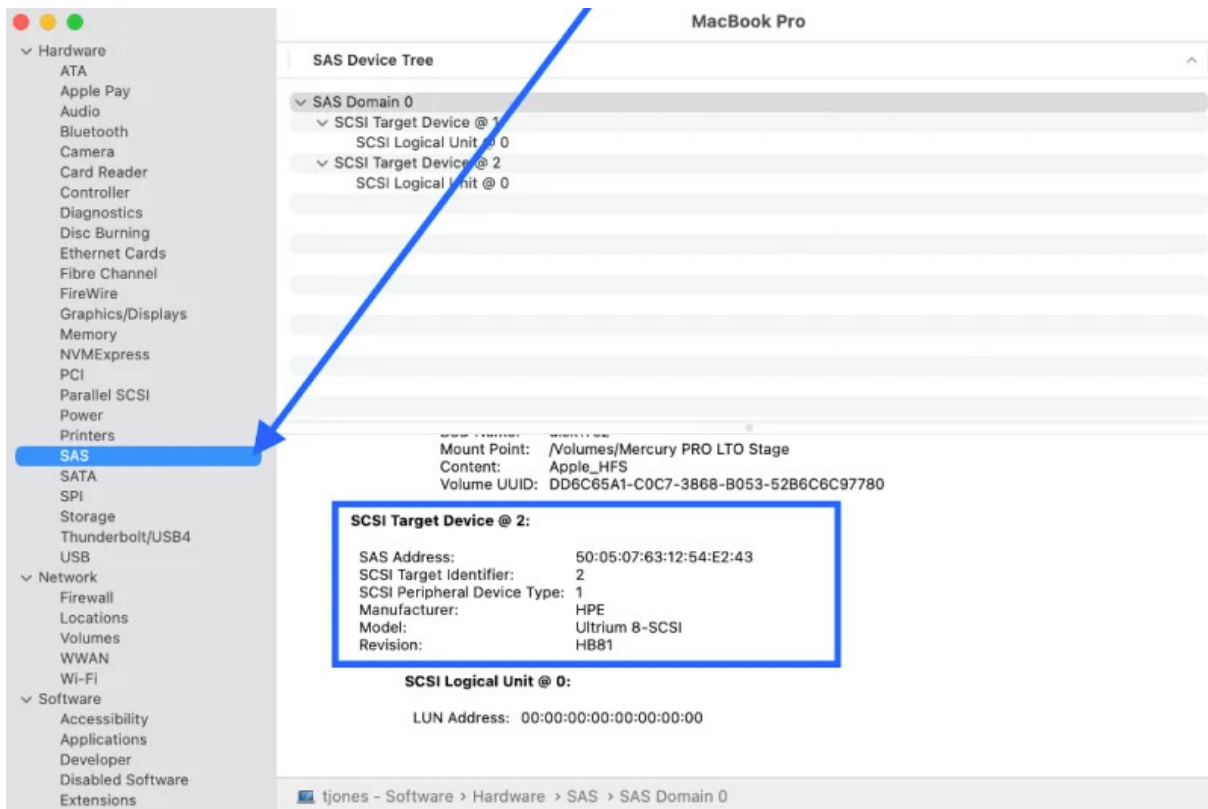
MacBook Pro

Hardware
ATA
Apple Pay
Audio
Bluetooth
Camera
Card Reader
Controller
Diagnostics
Disc Burning
Ethernet Cards
Fibre Channel
FireWire
Graphics/Displays
Memory
NVMExpress
PCI
Parallel SCSI
Power
Printers
SAS
SATA
SPI
Storage
Thunderbolt/USB4
USB
Network
Firewall
Locations
Volumes
WWAN
Wi-Fi
Software
Accessibility
Applications
Developer
Disabled Software
Extensions

SAS Device Tree

SAS Domain 0
SCSI Target Device @ 1
SCSI Logical Unit @ 0
SCSI Target Device @ 2
SCSI Logical Unit @ 0

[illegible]
Mount Point: /Volumes/Mercury PRO LTO Stage
Content: Apple_HFS
Volume UUID: DD6C65A1-C0C7-3868-B053-52B6C6C97780

SCSI Target Device @ 2:

SAS Address: 50:05:07:63:12:54:E2:43
SCSI Target Identifier: 2
SCSI Peripheral Device Type: 1
Manufacturer: HPE
Model: Ultrium 8-SCSI
Revision: HB81

SCSI Logical Unit @ 0:

LUN Address: 00:00:00:00:00:00:00:00

tjones - Software › Hardware › SAS › SAS Domain 0